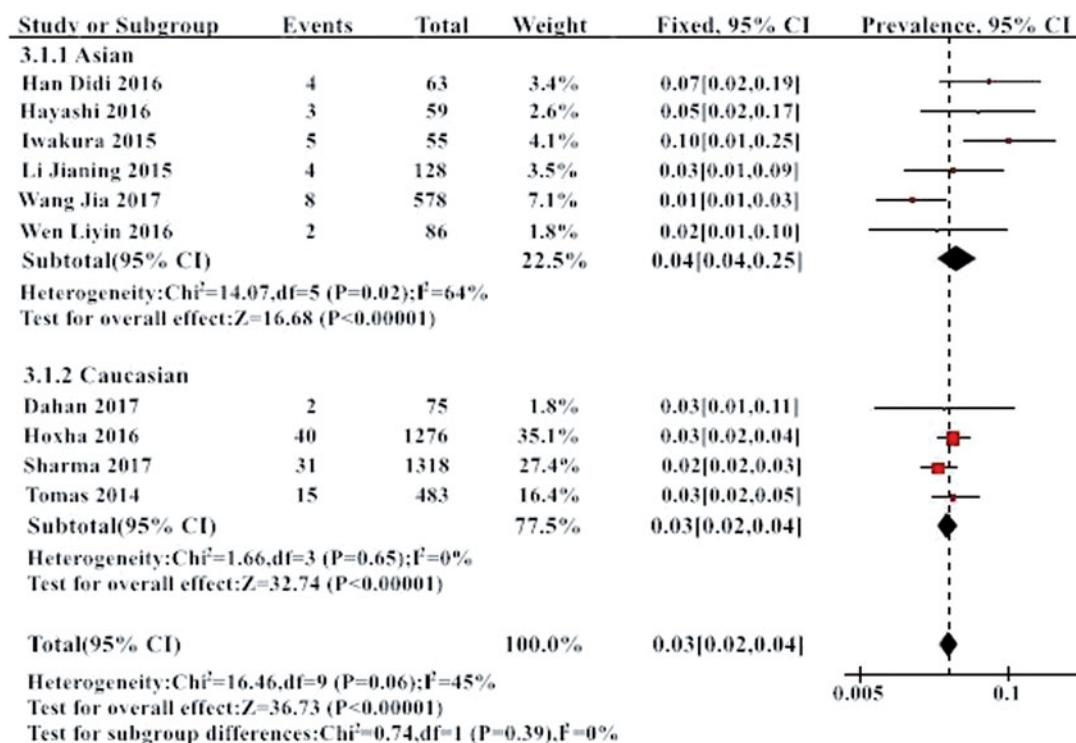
| Study or Subgroup | Events | Total | Weight | Fixed, 95% CI | Prevalence, 95% CI |
|---|---|---|---|---|---|
| 3.1.1 Asian | | | | | |
| Han Didi 2016 | 4 | 63 | 3.4% | 0.07[0.02,0.19] | |
| Hayashi 2016 | 3 | 59 | 2.6% | 0.05[0.02,0.17] | |
| Iwakura 2015 | 5 | 55 | 4.1% | 0.10[0.01,0.25] | |
| Li Jianing 2015 | 4 | 128 | 3.5% | 0.03[0.01,0.09] | |
| Wang Jia 2017 | 8 | 578 | 7.1% | 0.01[0.01,0.03] | |
| Wen Liyin 2016 | 2 | 86 | 1.8% | 0.02[0.01,0.10] | |
| Subtotal(95% CI) | | | 22.5% | 0.04[0.04,0.25] | |

Heterogeneity:Chi$^2$=14.07,df=5 (P=0.02);I$^2$=64%
Test for overall effect:Z=16.68 (P<0.00001)

| | | | | | |
|---|---|---|---|---|---|
| 3.1.2 Caucasian | | | | | |
| Dahan 2017 | 2 | 75 | 1.8% | 0.03[0.01,0.11] | |
| Hoxha 2016 | 40 | 1276 | 35.1% | 0.03[0.02,0.04] | |
| Sharma 2017 | 31 | 1318 | 27.4% | 0.02[0.02,0.03] | |
| Tomas 2014 | 15 | 483 | 16.4% | 0.03[0.02,0.05] | |
| Subtotal(95% CI) | | | 77.5% | 0.03[0.02,0.04] | |

Heterogeneity:Chi$^2$=1.66,df=3 (P=0.65);I$^2$=0%
Test for overall effect:Z=32.74 (P<0.00001)

Total(95% CI) 100.0% 0.03[0.02,0.04]

Heterogeneity:Chi$^2$=16.46,df=9 (P=0.06);I$^2$=45%
Test for overall effect:Z=36.73 (P<0.00001)
Test for subgroup differences:Chi$^2$=0.74,df=1 (P=0.39),I$^2$=0%

0.005 0.1